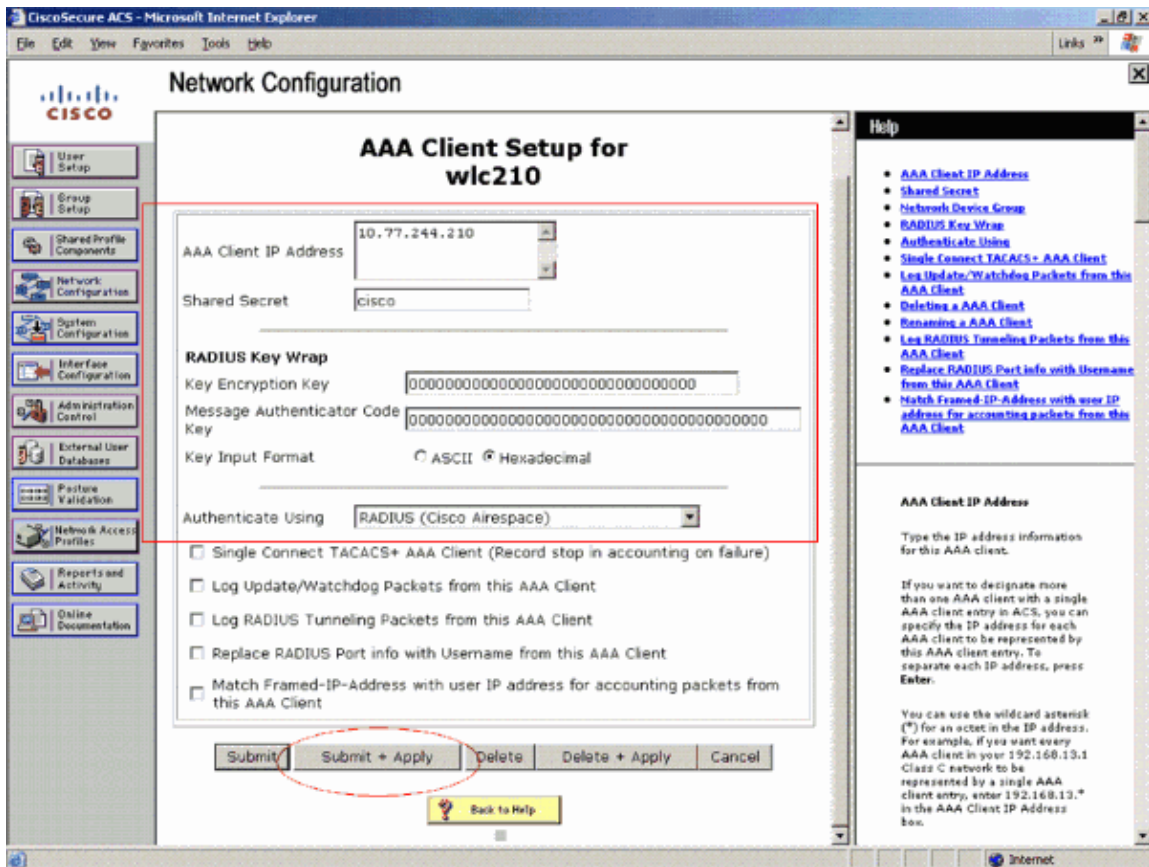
CiscoSecure ACS - Microsoft Internet Explorer

File Edit View Favorites Tools Help

Links

CISCO

Network Configuration

User Setup
Group Setup
Shared Profile Components
Network Configuration
System Configuration
Interface Configuration
Administration Control
External User Databases
Posture Validation
Network Access Profiles
Reports and Activity
Online Documentation

AAA Client Setup for wlc210

AAA Client IP Address 10.77.244.210

Shared Secret cisco

RADIUS Key Wrap

Key Encryption Key 00000000000000000000000000000000

Message Authenticator Code Key 0000000000000000000000000000000000000000

Key Input Format ASCII Hexadecimal

Authenticate Using RADIUS (Cisco Airespace)

Single Connect TACACS+ AAA Client (Record stop in accounting on failure)

Log Update/Watchdog Packets from this AAA Client

Log RADIUS Tunneling Packets from this AAA Client

Replace RADIUS Port info with Username from this AAA Client

Match Framed-IP-Address with user IP address for accounting packets from this AAA Client

Submit | Submit + Apply | Delete | Delete + Apply | Cancel

Back to Help

Help

- AAA Client IP Address
- Shared Secret
- Network Device Group
- RADIUS Key Wrap
- Authenticate Using
- Single Connect TACACS+ AAA Client
- Log Update/Watchdog Packets from this AAA Client
- Deleting a AAA Client
- Renaming a AAA Client
- Log RADIUS Tunneling Packets from this AAA Client
- Replace RADIUS Port info with Username from this AAA Client
- Match Framed-IP-Address with user IP address for accounting packets from this AAA Client

AAA Client IP Address

Type the IP address information for this AAA client.

If you want to designate more than one AAA client with a single AAA client entry in ACS, you can specify the IP address for each AAA client to be represented by this AAA client entry. To separate each IP address, press Enter.

You can use the wildcard asterisk (*) for an octet in the IP address. For example, if you want every AAA client in your 192.168.13.1 Class C network to be represented by a single AAA client entry, enter 192.168.13.* in the AAA Client IP Address box.

Internet